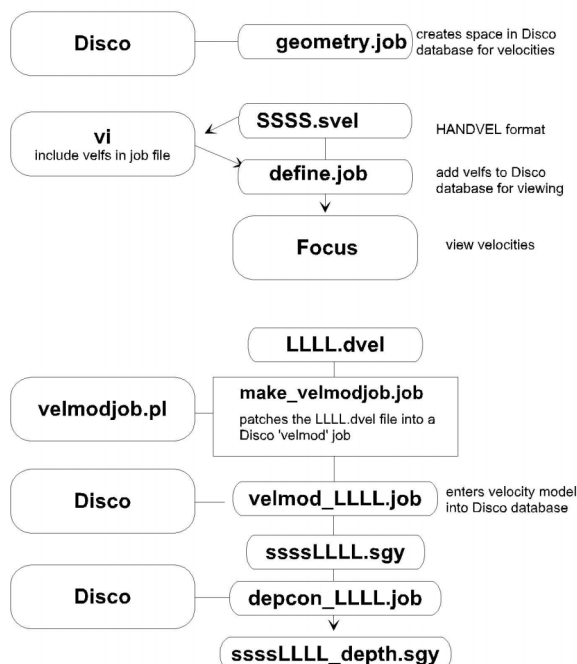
Disco

geometry.job

creates space in Disco database for velocities

vi
include velfs in job file

SSSS.svel

HANDVEL format

define.job

add velfs to Disco database for viewing

Focus

view velocities

LLLL.dvel

velmodjob.pl

make_velmodjob.job

patches the LLLL.dvel file into a Disco 'velmod' job

Disco

velmod_LLLL.job

enters velocity model into Disco database

ssssLLLL.sgy

Disco

depcon_LLLL.job

ssssLLLL_depth.sgy